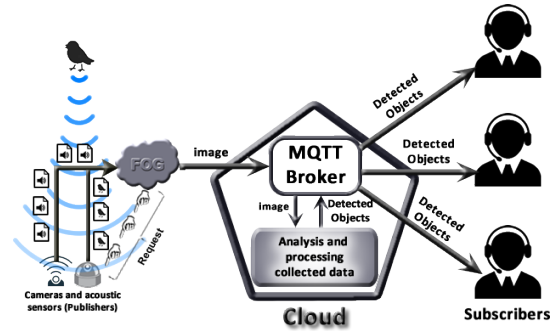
FOG

image

MQTT Broker

Detected Objects

Detected Objects

Detected Objects

image

Detected Objects

Analysis and processing collected data

Request

Cameras and acoustic sensors (Publishers)

Cloud

Subscribers